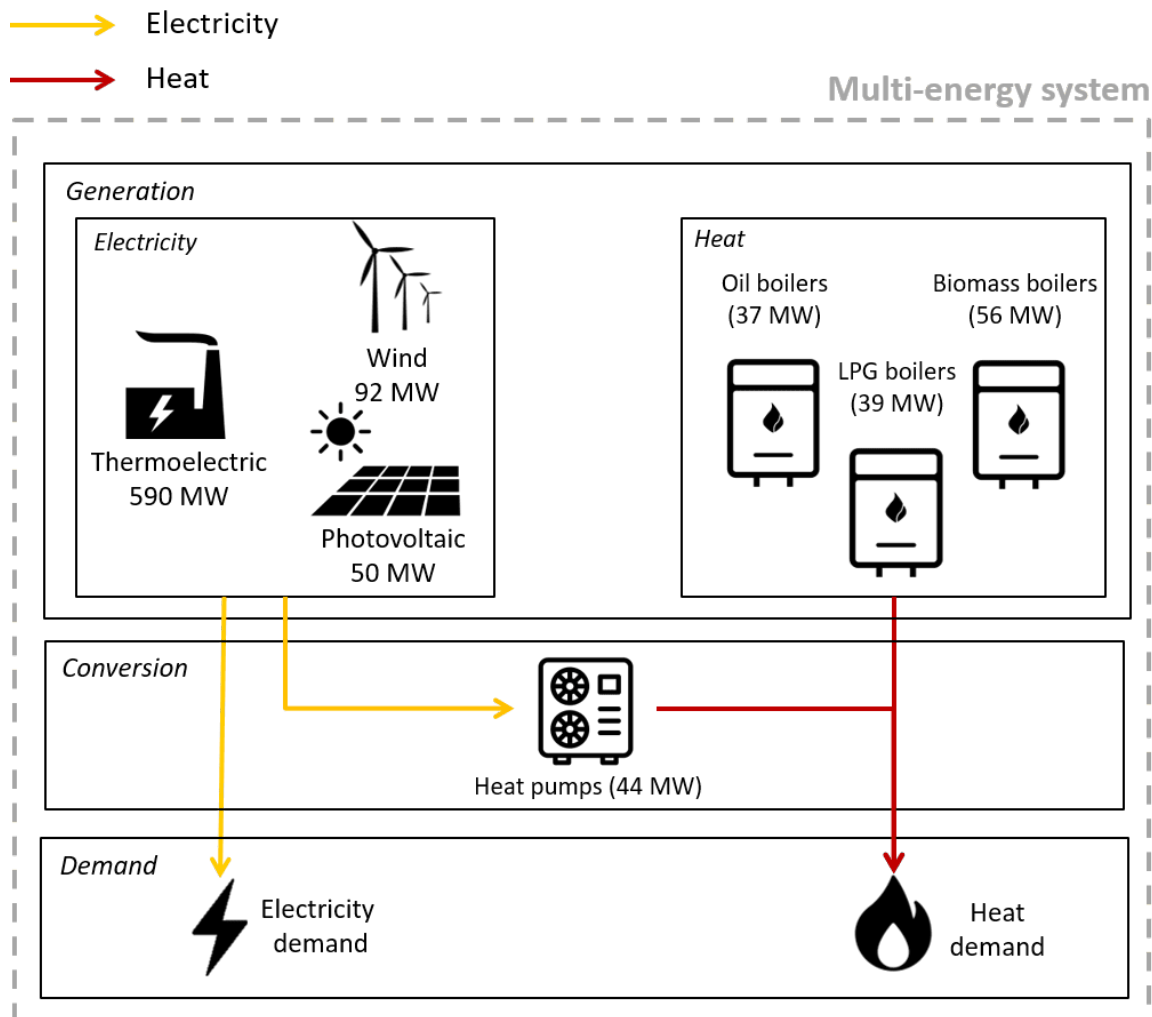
Electricity

Heat

Multi-energy system

Generation

Electricity

Wind
92 MW

Thermoelectric
590 MW

Photovoltaic
50 MW

Heat

Oil boilers
(37 MW)

Biomass boilers
(56 MW)

LPG boilers
(39 MW)

Conversion

Heat pumps (44 MW)

Demand

Electricity
demand

Heat
demand